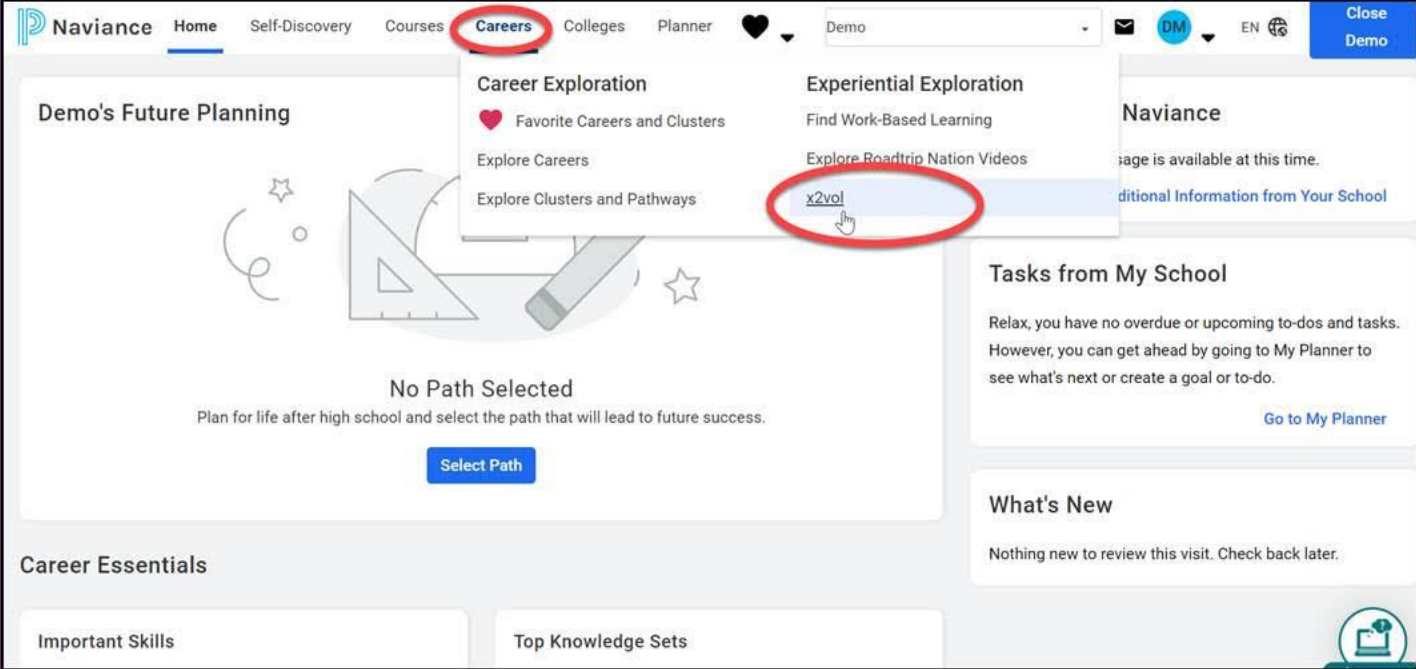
Naviance Home Self-Discovery Courses Careers Colleges Planner Demo DM EN Close Demo

Career Exploration
Favorite Careers and Clusters
Explore Careers
Explore Clusters and Pathways

Experiential Exploration
Find Work-Based Learning
Explore Roadtrip Nation Videos
x2vol

Demo's Future Planning

No Path Selected
Plan for life after high school and select the path that will lead to future success.
Select Path

Naviance
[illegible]sage is available at this time.
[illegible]ditional Information from Your School

Tasks from My School
Relax, you have no overdue or upcoming to-dos and tasks. However, you can get ahead by going to My Planner to see what's next or create a goal or to-do.
Go to My Planner

What's New
Nothing new to review this visit. Check back later.

Career Essentials

Important Skills

Top Knowledge Sets